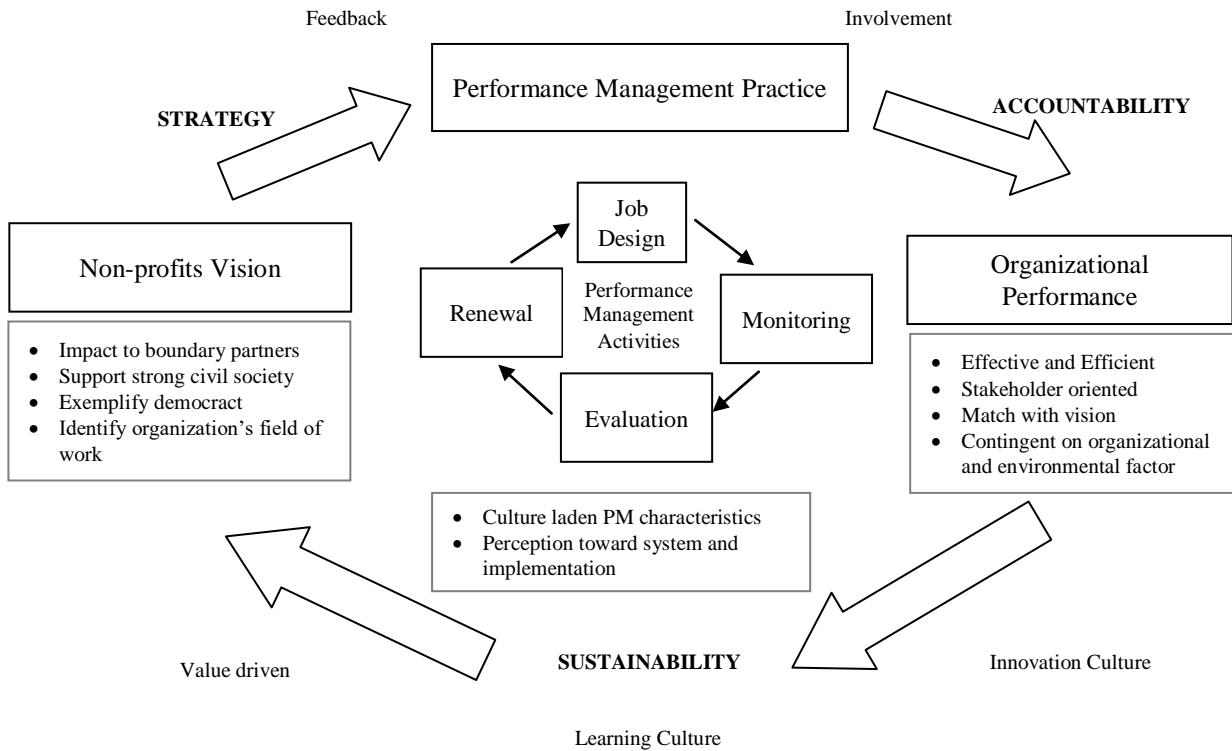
Feedback

Involvement

Performance Management Practice

STRATEGY

ACCOUNTABILITY

Job Design

Non-profits Vision

Organizational Performance

Renewal

Performance Management Activities

Monitoring

- Impact to boundary partners
- Support strong civil society
- Exemplify democract
- Identify organization's field of work

Evaluation

- Effective and Efficient
- Stakeholder oriented
- Match with vision
- Contingent on organizational and environmental factor

- Culture laden PM characteristics
- Perception toward system and implementation

Value driven

SUSTAINABILITY

Innovation Culture

Learning Culture